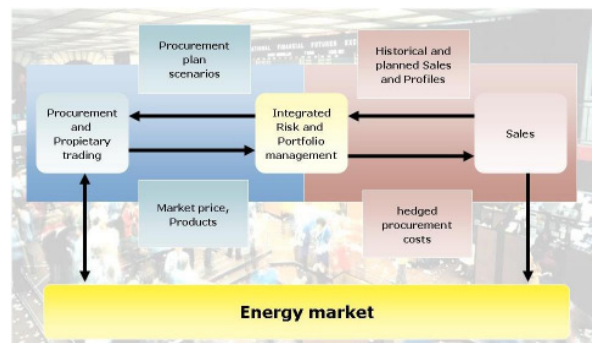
Procurement plan scenarios

Historical and planned Sales and Profiles

Procurement and Propietary trading

Integrated Risk and Portfolio management

Sales

Market price, Products

hedged procurement costs

Energy market